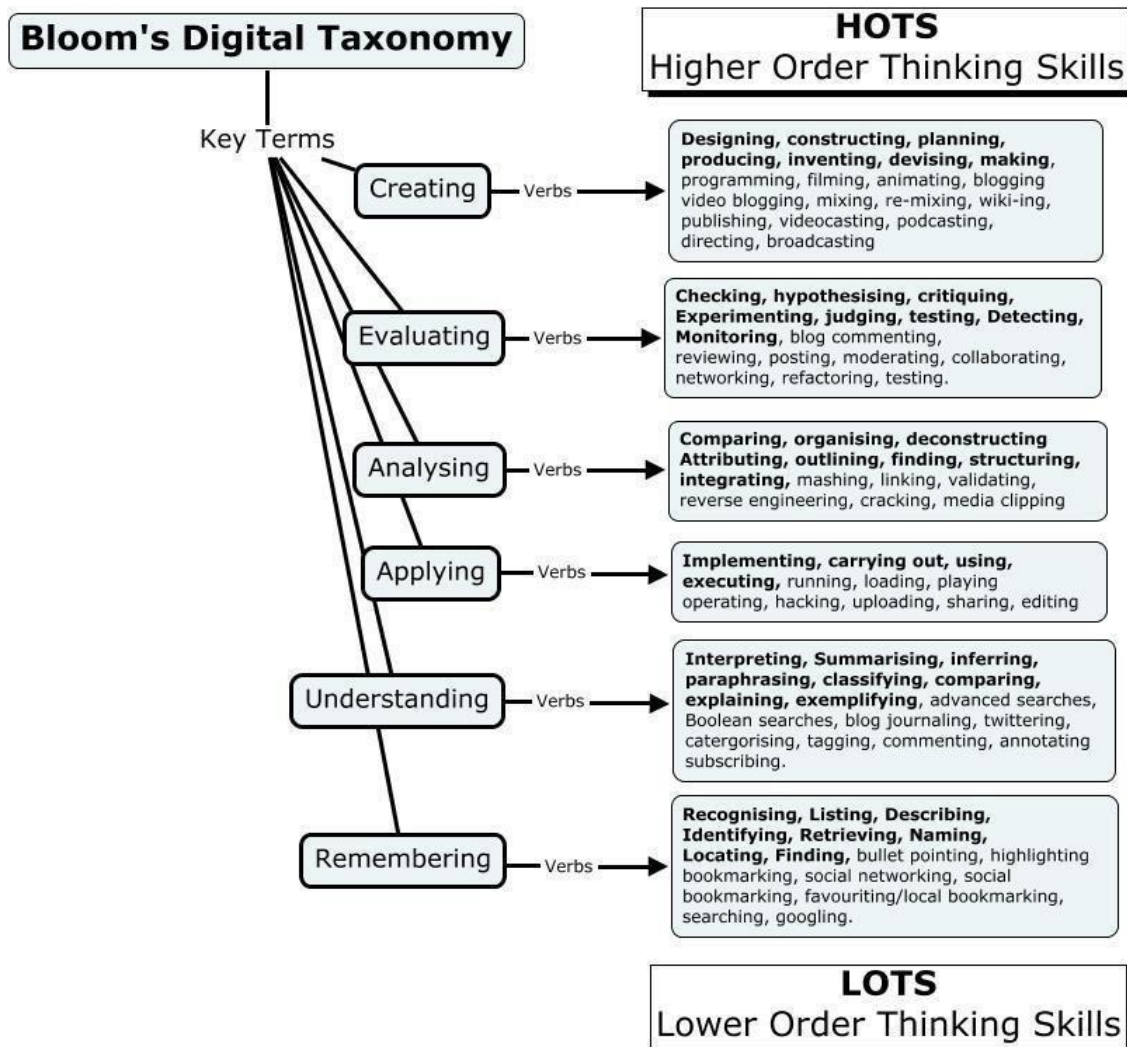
Bloom's Digital Taxonomy

HOTS
Higher Order Thinking Skills

Key Terms

Creating Verbs

Designing, constructing, planning, producing, inventing, devising, making, programming, filming, animating, blogging video blogging, mixing, re-mixing, wiki-ing, publishing, videocasting, podcasting, directing, broadcasting

Evaluating Verbs

Checking, hypothesising, critiquing, Experimenting, judging, testing, Detecting, Monitoring, blog commenting, reviewing, posting, moderating, collaborating, networking, refactoring, testing.

Analysing Verbs

Comparing, organising, deconstructing Attributing, outlining, finding, structuring, integrating, mashing, linking, validating, reverse engineering, cracking, media clipping

Applying Verbs

Implementing, carrying out, using, executing, running, loading, playing operating, hacking, uploading, sharing, editing

Understanding Verbs

Interpreting, Summarising, inferring, paraphrasing, classifying, comparing, explaining, exemplifying, advanced searches, Boolean searches, blog journaling, twittering, catergorising, tagging, commenting, annotating subscribing.

Remembering Verbs

Recognising, Listing, Describing, Identifying, Retrieving, Naming, Locating, Finding, bullet pointing, highlighting bookmarking, social networking, social bookmarking, favouriting/local bookmarking, searching, googling.

LOTS
Lower Order Thinking Skills